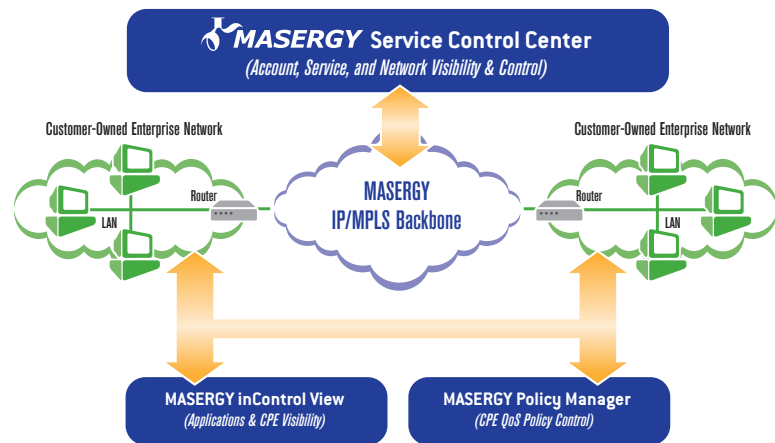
MASERGY Service Control Center
(Account, Service, and Network Visibility & Control)

Customer-Owned Enterprise Network

LAN

Router

MASERGY
IP/MPLS Backbone

Customer-Owned Enterprise Network

Router

LAN

MASERGY inControl View
(Applications & CPE Visibility)

MASERGY Policy Manager
(CPE QoS Policy Control)